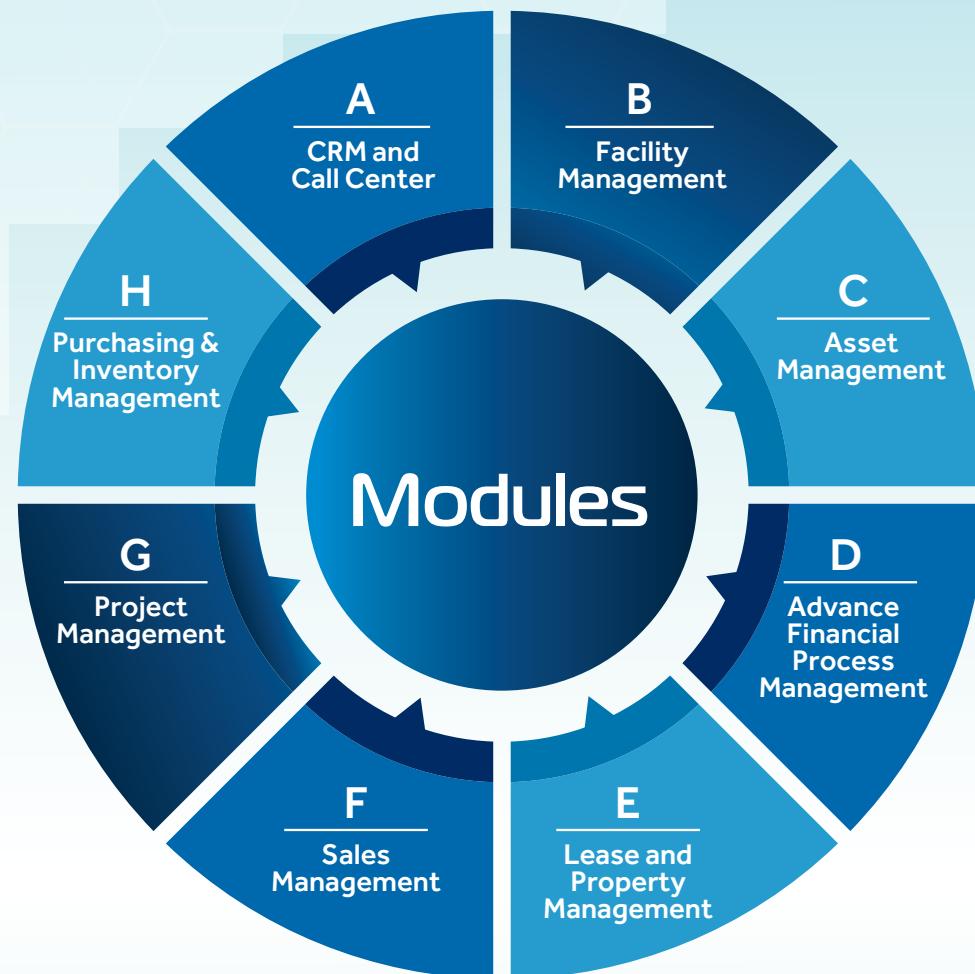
Modules

A
CRM and Call Center

B
Facility Management

C
Asset Management

D
Advance Financial Process Management

E
Lease and Property Management

F
Sales Management

G
Project Management

H
Purchasing & Inventory Management